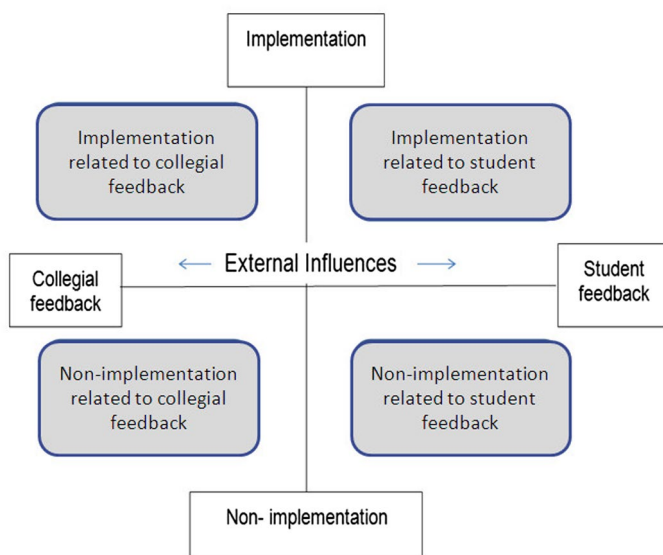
Implementation

Implementation related to collegial feedback

Implementation related to student feedback

Collegial feedback

External Influences

Student feedback

Non-implementation related to collegial feedback

Non-implementation related to student feedback

Non- implementation